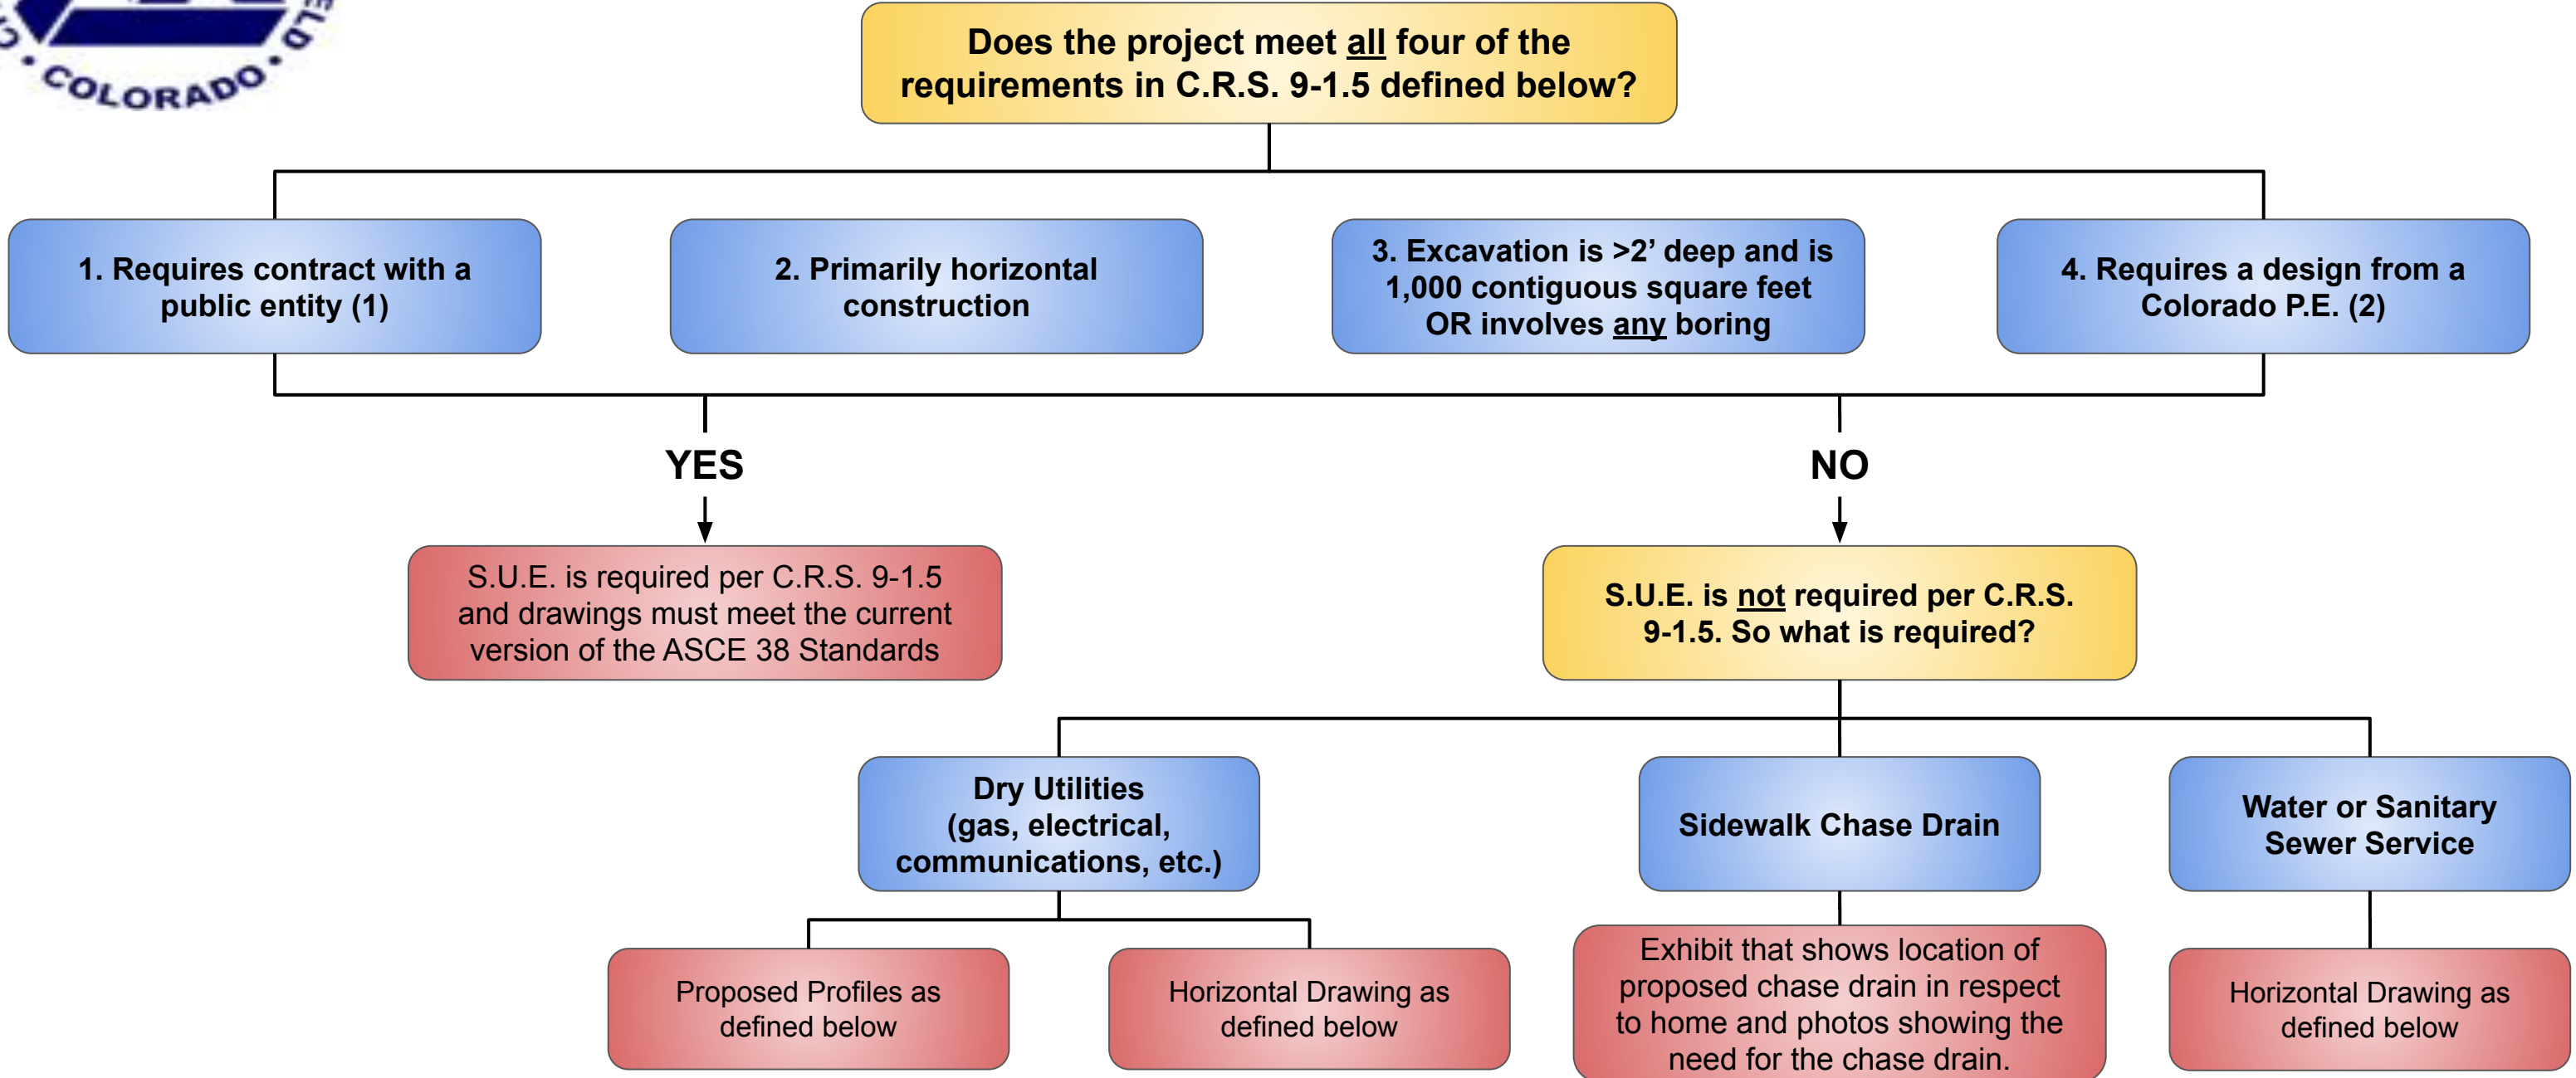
COLORADO

Does the project meet all four of the requirements in C.R.S. 9-1.5 defined below?

1. Requires contract with a public entity (1)

2. Primarily horizontal construction

3. Excavation is >2’ deep and is 1,000 contiguous square feet OR involves any boring

4. Requires a design from a Colorado P.E. (2)

YES

S.U.E. is required per C.R.S. 9-1.5 and drawings must meet the current version of the ASCE 38 Standards

NO

S.U.E. is not required per C.R.S. 9-1.5. So what is required?

Dry Utilities (gas, electrical, communications, etc.)

Proposed Profiles as defined below

Horizontal Drawing as defined below

Sidewalk Chase Drain

Exhibit that shows location of proposed chase drain in respect to home and photos showing the need for the chase drain.

Water or Sanitary Sewer Service

Horizontal Drawing as defined below